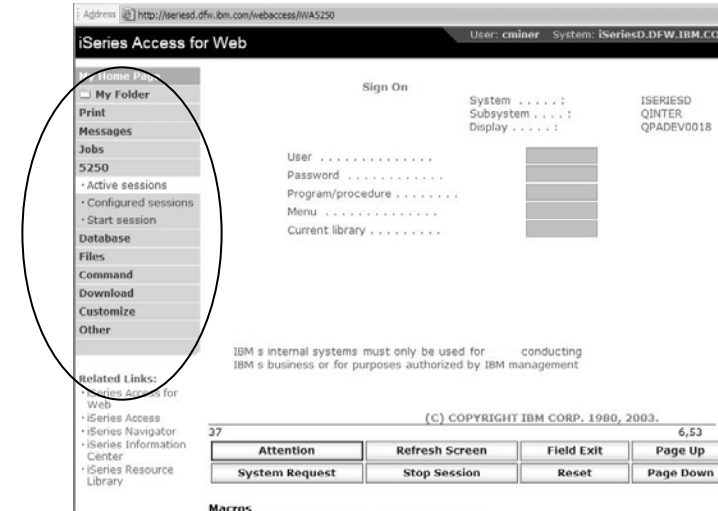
Address http://iseriesd.dfw.ibm.com/webaccess/iWA5250

iSeries Access for Web

User: cminer System: iSeriesD.DFW.IBM.CO

My Home Page
My Folder
Print
Messages
Jobs
5250
· Active sessions
· Configured sessions
· Start session
Database
Files
Command
Download
Customize
Other

Related Links:
· iSeries Access for Web
· iSeries Access
· iSeries Navigator
· iSeries Information Center
· iSeries Resource Library

Sign On

System . . . . . : ISERIESD
Subsystem . . . . : QINTER
Display . . . . . : QPADEV0018

User . . . . . . . . . . . . . .
Password . . . . . . . . . . . .
Program/procedure . . . . . . . .
Menu . . . . . . . . . . . . . .
Current library . . . . . . . . .

IBM s internal systems must only be used for conducting
IBM s business or for purposes authorized by IBM management

(C) COPYRIGHT IBM CORP. 1980, 2003.

37 6,53

| Attention | Refresh Screen | Field Exit | Page Up |
|---|---|---|---|
| System Request | Stop Session | Reset | Page Down |

Macros